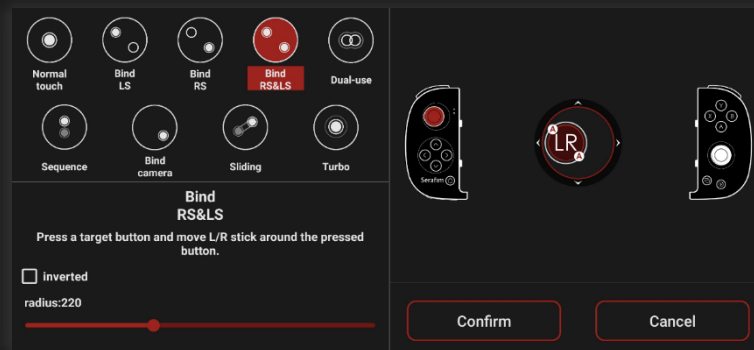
Normal touch

Bind LS

Bind RS

Bind RS&LS

Dual-use

Sequence

Bind camera

Sliding

Turbo

Bind
RS&LS

Press a target button and move L/R stick around the pressed button.

inverted

radius:220

LR

A

A

Serafim

Confirm

Cancel